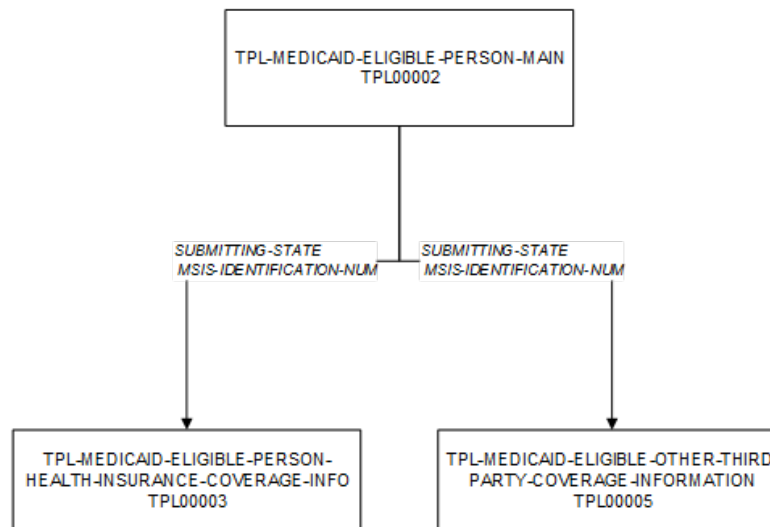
TPL-MEDICAID-ELIGIBLE-PERSON-MAIN
TPL00002

SUBMITTING-STATE
MSIS-IDENTIFICATION-NUM

SUBMITTING-STATE
MSIS-IDENTIFICATION-NUM

TPL-MEDICAID-ELIGIBLE-PERSON-HEALTH-INSURANCE-COVERAGE-INFO
TPL00003

TPL-MEDICAID-ELIGIBLE-OTHER-THIRD PARTY-COVERAGE-INFORMATION
TPL00005